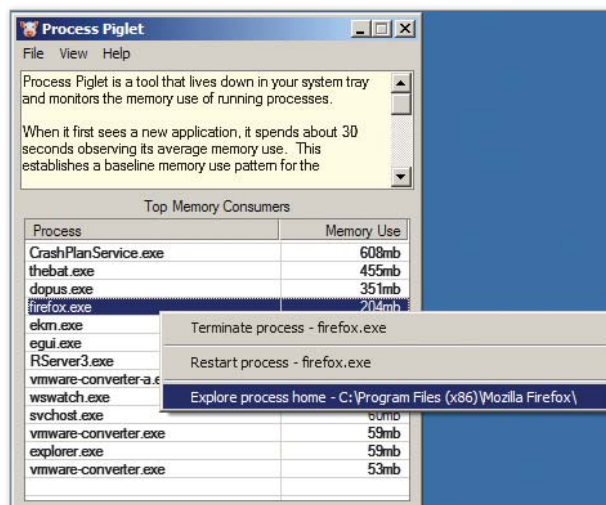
Process Piglet

File View Help

Process Piglet is a tool that lives down in your system tray and monitors the memory use of running processes.

When it first sees a new application, it spends about 30 seconds observing its average memory use. This establishes a baseline memory use pattern for the

Top Memory Consumers

| Process | Memory Use |
|---|---|
| CrashPlanService.exe | 608mb |
| thebat.exe | 455mb |
| dopus.exe | 351mb |
| firefox.exe | 204mb |
| ekrn.exe | |
| egui.exe | |
| RServer3.exe | |
| vmware-converter-a.e | |
| wswatch.exe | |
| svchost.exe | 60mb |
| vmware-converter.exe | 59mb |
| explorer.exe | 59mb |
| vmware-converter.exe | 53mb |

Terminate process - firefox.exe

Restart process - firefox.exe

Explore process home - C:\Program Files (x86)\Mozilla Firefox\